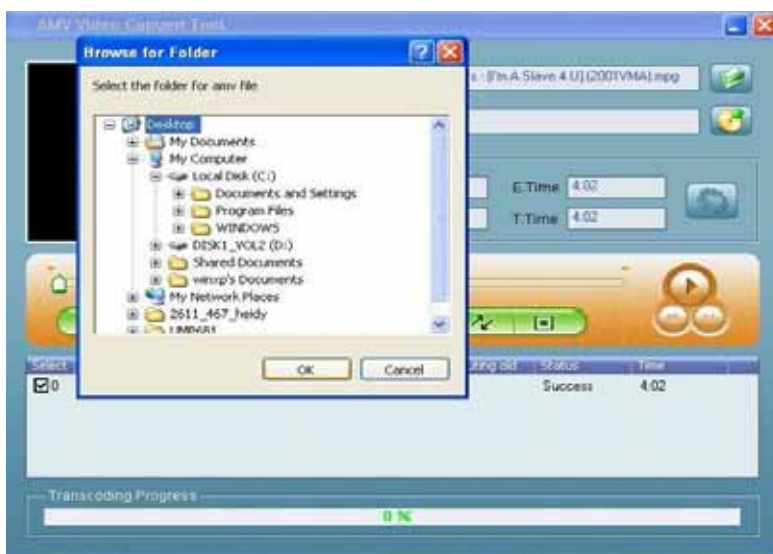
AMV Video Convert Tool

Browse for Folder

Select the folder for amv file

Desktop
My Documents
My Computer
Local Disk (C:)
Documents and Settings
Program Files
WINDOWS
DISK1_VOL2 (D:)
Shared Documents
winxp's Documents
My Network Places
2611_467_heidy
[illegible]

OK
Cancel

s : [I'm A Slave 4 U] (2001VMA).mpg

E.Time 4:02
T.Time 4:02

Select
☑0
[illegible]
Status
Time
Success
4:02

Transcoding Progress
0 %